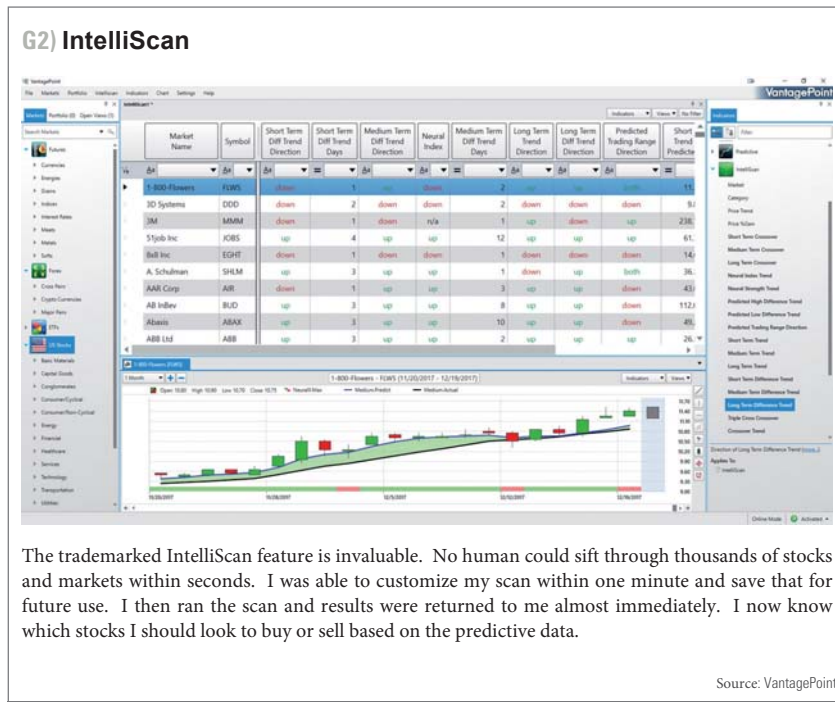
G2) IntelliScan

VantagePoint

File Markets Portfolio IntelliScan Indicators Chart Settings Help

Markets Portfolio (0) Open Views (1)

Search Markets

Futures
Currencies
Energies
Grains
Indices
Interest Rates
Meats
Metals
Softs
Forex
Cross Pairs
Crypto Currencies
Major Pairs
ETFs
US Stocks
Basic Materials
Capital Goods
Conglomerates
Consumer/Cyclical
Consumer/Non-Cyclical
Energy
Financial
Healthcare
Services
Technology
Transportation
Utilities

IntelliScan *

Indicators Views No Filter

| Market Name | Symbol | Short Term Diff Trend Direction | Short Term Diff Trend Days | Medium Term Diff Trend Direction | Neural Index | Medium Term Diff Trend Days | Long Term Trend Direction | Long Term Diff Trend Direction | Predicted Trading Range Direction | Short Term Predicte |
|---|---|---|---|---|---|---|---|---|---|---|
| 1-800-Flowers | FLWS | down | 1 | up | down | 2 | up | up | both | 11. |
| 3D Systems | DDD | down | 2 | down | down | 2 | down | down | down | 9. |
| 3M | MMM | down | 1 | down | n/a | 1 | up | down | up | 238. |
| 51job Inc | JOBS | up | 4 | up | up | 12 | up | up | up | 61. |
| 8x8 Inc | EGHT | up | 1 | down | down | 1 | down | down | down | 14. |
| A. Schulman | SHLM | up | 3 | up | up | 1 | down | up | both | 36. |
| AAR Corp | AIR | down | 1 | up | up | 3 | up | up | down | 43. |
| AB InBev | BUD | up | 3 | up | up | 8 | up | up | down | 112. |
| Abaxis | ABAX | up | 3 | up | up | 10 | up | up | down | 49. |
| ABB Ltd | ABB | up | 3 | up | up | 2 | up | up | up | 26. |

1-800-Flowers (FLWS)

1 Month

1-800-Flowers - FLWS (11/20/2017 - 12/19/2017)

Open 10.80 High 10.80 Low 10.70 Close 10.75 NeuralIt Max Medium Predict Medium Actual

11/20/2017 11/28/2017 12/5/2017 12/12/2017 12/19/2017

Indicators

Filter

Predictive
IntelliScan
Market
Category
Price Trend
Price %Gain
Short Term Crossover
Medium Term Crossover
Long Term Crossover
Neural Index Trend
Neural Strength Trend
Predicted High Difference Trend
Predicted Low Difference Trend
Predicted Trading Range Direction
Short Term Trend
Medium Term Trend
Long Term Trend
Short Term Difference Trend
Medium Term Difference Trend
Long Term Difference Trend
Triple Cross Crossover
Crossover Trend

Direction of Long Term Difference Trend
Applies To
IntelliScan

Online Mode Activated

The trademarked IntelliScan feature is invaluable. No human could sift through thousands of stocks and markets within seconds. I was able to customize my scan within one minute and save that for future use. I then ran the scan and results were returned to me almost immediately. I now know which stocks I should look to buy or sell based on the predictive data.

Source: VantagePoint